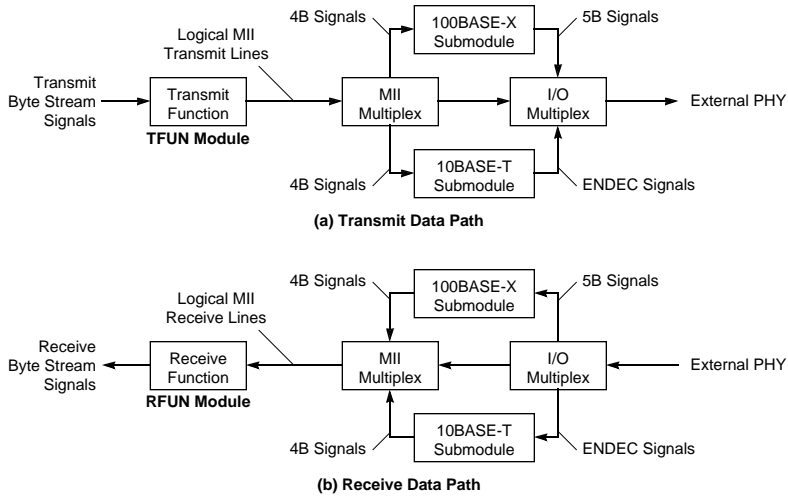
Transmit Byte Stream Signals

Transmit Function

TFUN Module

Logical MII Transmit Lines

4B Signals

100BASE-X Submodule

5B Signals

MII Multiplex

I/O Multiplex

External PHY

4B Signals

10BASE-T Submodule

ENDEC Signals

(a) Transmit Data Path

4B Signals

100BASE-X Submodule

5B Signals

Logical MII Receive Lines

Receive Byte Stream Signals

Receive Function

RFUN Module

MII Multiplex

I/O Multiplex

External PHY

4B Signals

10BASE-T Submodule

ENDEC Signals

(b) Receive Data Path